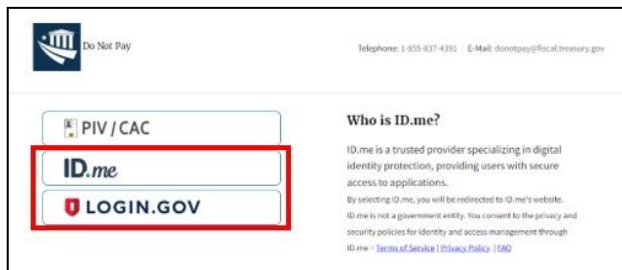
Do Not Pay

Telephone: 1-855-837-4391 | E-Mail: donotpay@fiscal.treasury.gov

PIV / CAC

ID.me

LOGIN.GOV

Who is ID.me?

ID.me is a trusted provider specializing in digital identity protection, providing users with secure access to applications.

By selecting ID.me, you will be redirected to ID.me's website. ID.me is not a government entity. You consent to the privacy and security policies for identity and access management through ID.me - Terms of Service | Privacy Policy | FAQ